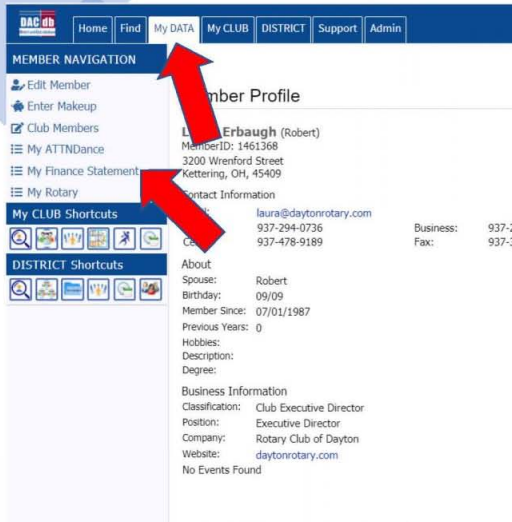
DACdb

Home Find My DATA My CLUB DISTRICT Support Admin

MEMBER NAVIGATION
Edit Member
Enter Makeup
Club Members
My ATTNDance
My Finance Statement
My Rotary

My CLUB Shortcuts

DISTRICT Shortcuts

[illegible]mber Profile

L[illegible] Erbaugh (Robert)
MemberID: 1461368
3200 Wrenford Street
Kettering, OH, 45409

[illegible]ontact Information
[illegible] laura@daytonrotary.com
937-294-0736 Business: 937-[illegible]
Ce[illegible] 937-478-9189 Fax: 937-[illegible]

About
Spouse: Robert
Birthday: 09/09
Member Since: 07/01/1987
Previous Years: 0
Hobbies:
Description:
Degree:

Business Information
Classification: Club Executive Director
Position: Executive Director
Company: Rotary Club of Dayton
Website: daytonrotary.com
No Events Found